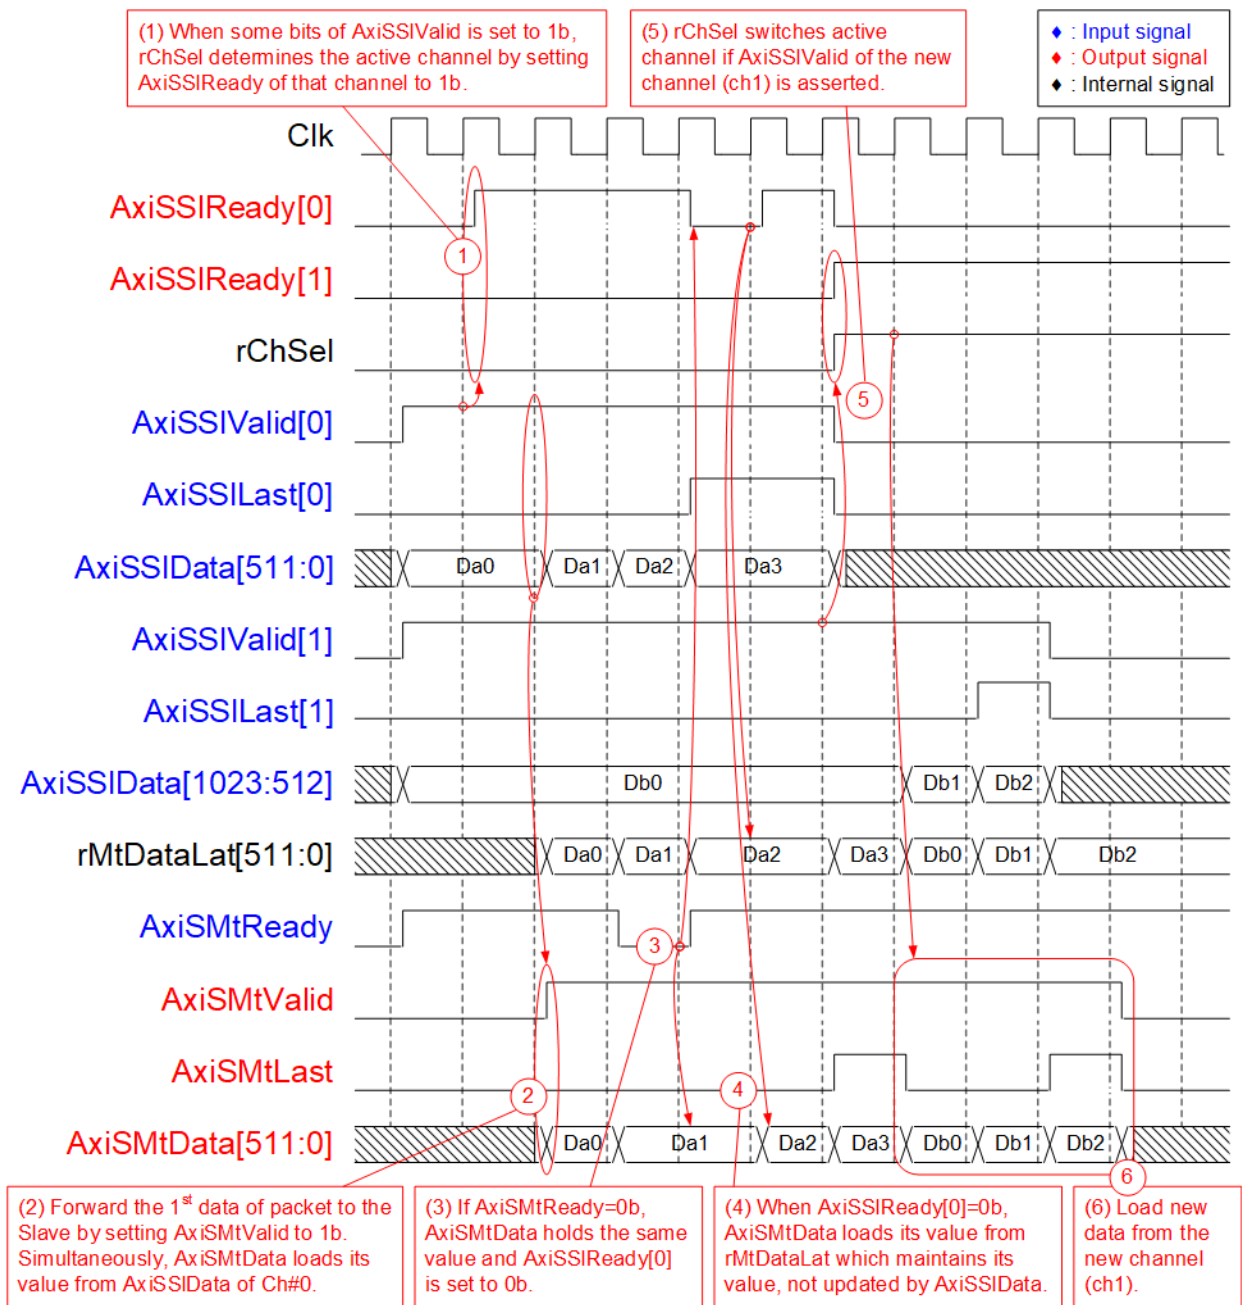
(1) When some bits of AxiSSIValid is set to 1b, rChSel determines the active channel by setting AxiSSIReady of that channel to 1b.

(5) rChSel switches active channel if AxiSSIValid of the new channel (ch1) is asserted.

♦ : Input signal
♦ : Output signal
♦ : Internal signal

Clk

AxiSSIReady[0]

AxiSSIReady[1]

rChSel

AxiSSIValid[0]

AxiSSILast[0]

AxiSSIData[511:0]

Da0 Da1 Da2 Da3

AxiSSIValid[1]

AxiSSILast[1]

AxiSSIData[1023:512]

Db0 Db1 Db2

rMtDataLat[511:0]

Da0 Da1 Da2 Da3 Db0 Db1 Db2

AxiSMtReady

AxiSMtValid

AxiSMtLast

AxiSMtData[511:0]

Da0 Da1 Da2 Da3 Db0 Db1 Db2

1 2 3 4 5 6

(2) Forward the 1$^{st}$ data of packet to the Slave by setting AxiSMtValid to 1b. Simultaneously, AxiSMtData loads its value from AxiSSIData of Ch#0.

(3) If AxiSMtReady=0b, AxiSMtData holds the same value and AxiSSIReady[0] is set to 0b.

(4) When AxiSSIReady[0]=0b, AxiSMtData loads its value from rMtDataLat which maintains its value, not updated by AxiSSIData.

(6) Load new data from the new channel (ch1).